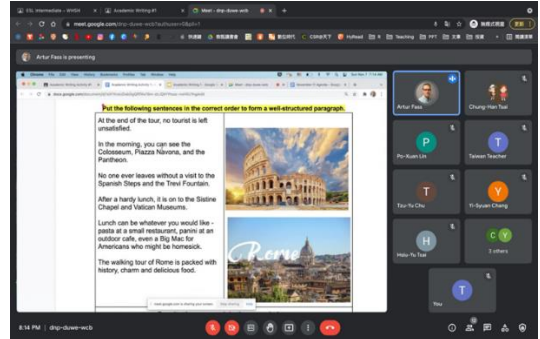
ESL Intermediate - WHSH
Academic Writing #1
Meet - dnp-duwe-wcb
meet.google.com/dnp-duwe-wcb?authuser=0&pli=1
Artur Fass is presenting
Put the following sentences in the correct order to form a well-structured paragraph.

At the end of the tour, no tourist is left unsatisfied.

In the morning, you can see the Colosseum, Piazza Navona, and the Pantheon.

No one ever leaves without a visit to the Spanish Steps and the Trevi Fountain.

After a hardy lunch, it is on to the Sistine Chapel and Vatican Museums.

Lunch can be whatever you would like - pasta at a small restaurant, panini at an outdoor cafe, even a Big Mac for Americans who might be homesick.

The walking tour of Rome is packed with history, charm and delicious food.

Rome
meet.google.com is sharing your screen.
Stop sharing
Hide
Artur Fass
Chung-Han Tsai
Po-Kuan Lin
Taiwan Teacher
Tsu-Yu Chu
Yi-Syuan Cheng
Hsiu-Yu Tsai
3 others
You
8:14 PM | dnp-duwe-wcb